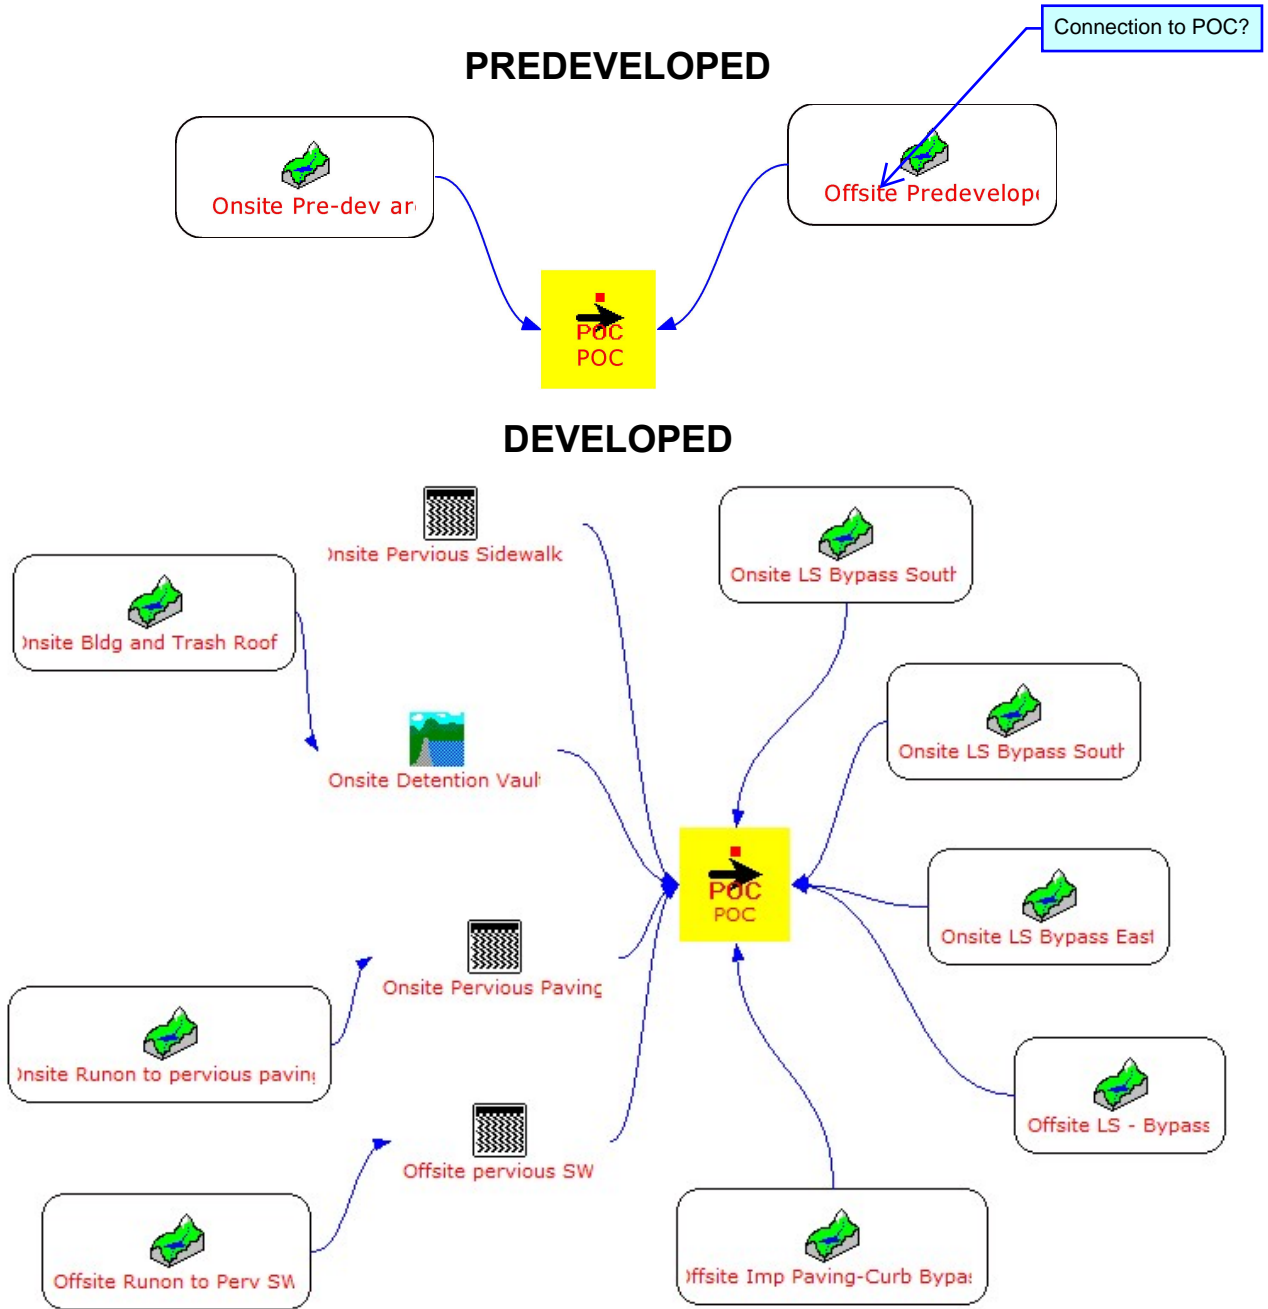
PREDEVELOPED

Connection to POC?

Onsite Pre-dev ar

Offsite Predevelop

POC
POC

DEVELOPED

)nsite Pervious Sidewalk

Onsite LS Bypass South

)nsite Bldg and Trash Roof

Onsite LS Bypass South

Onsite Detention Vaul

POC
POC

Onsite LS Bypass East

Onsite Pervious Paving

)nsite Runon to pervious pavin

Offsite LS - Bypass

Offsite pervious SW

Offsite Runon to Perv SW

)ffsite Imp Paving-Curb Bypa